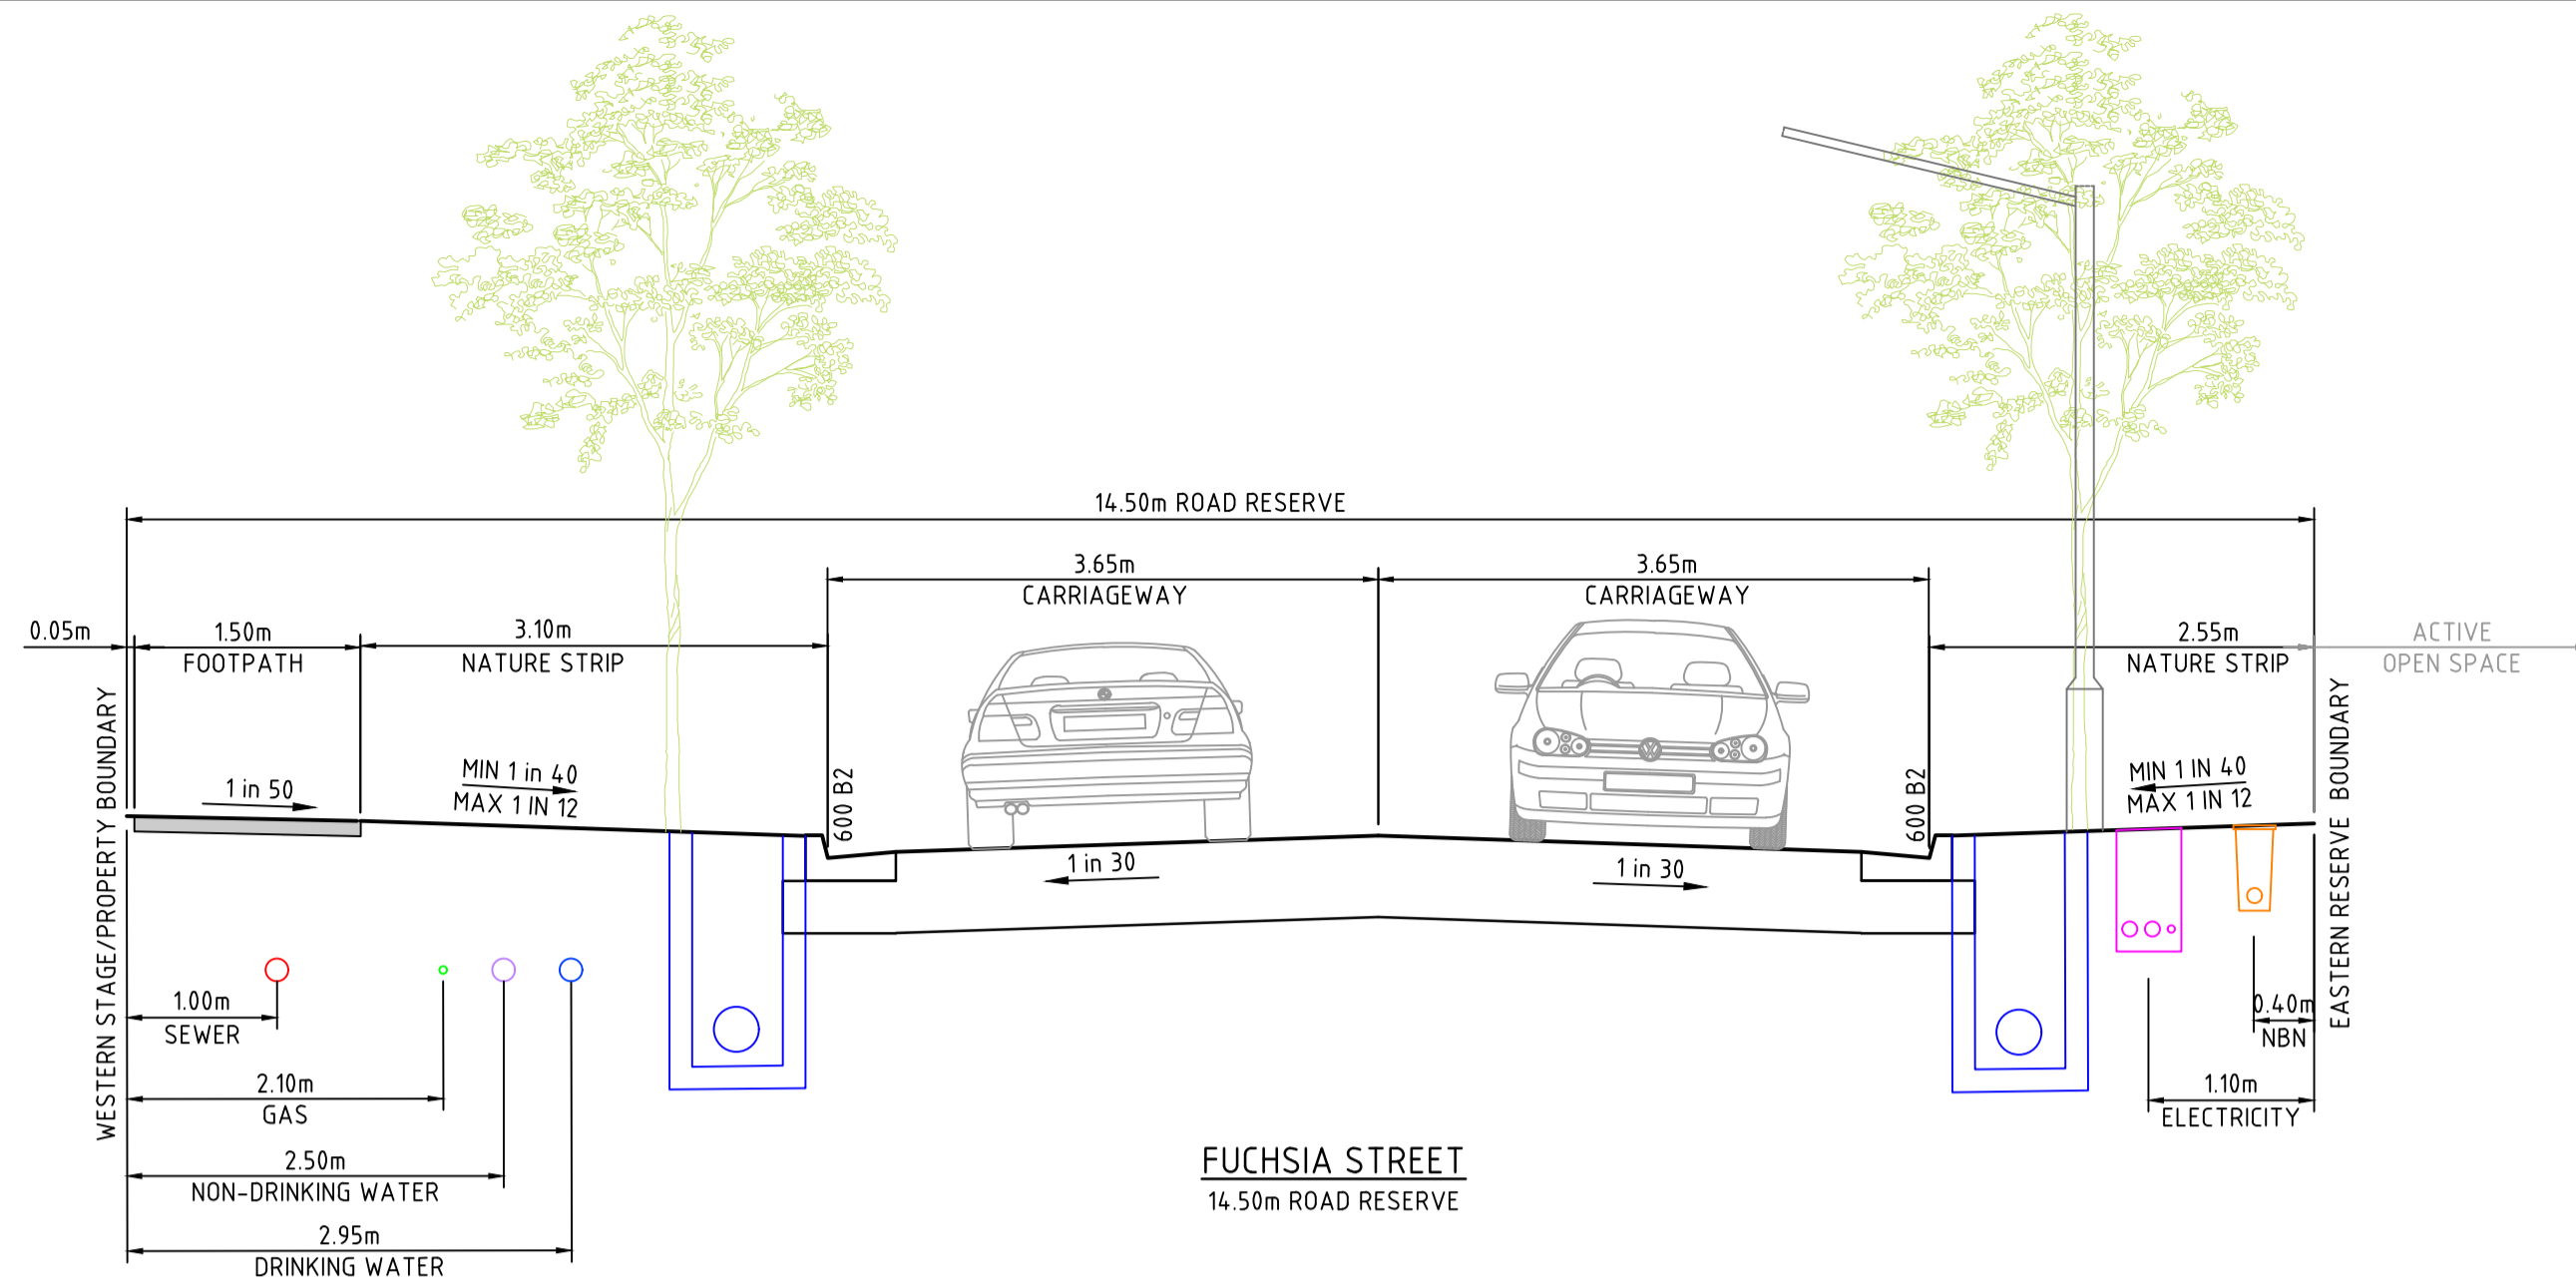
14.50m ROAD RESERVE

3.65m
CARRIAGEWAY

3.65m
CARRIAGEWAY

0.05m

1.50m
FOOTPATH

3.10m
NATURE STRIP

2.55m
NATURE STRIP

ACTIVE
OPEN SPACE

WESTERN STAGE/PROPERTY BOUNDARY

1 in 50

MIN 1 in 40
MAX 1 IN 12

600 B2

1 in 30

1 in 30

600 B2

MIN 1 IN 40
MAX 1 IN 12

EASTERN RESERVE BOUNDARY

1.00m
SEWER

2.10m
GAS

2.50m
NON-DRINKING WATER

2.95m
DRINKING WATER

0.40m
NBN

1.10m
ELECTRICITY

FUCHSIA STREET
14.50m ROAD RESERVE